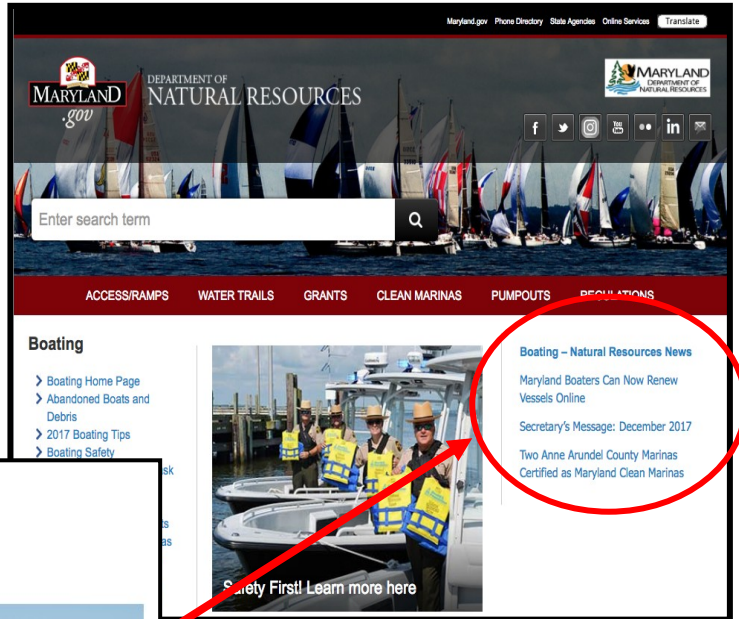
Maryland.gov Phone Directory State Agencies Online Services Translate

MARYLAND .gov

DEPARTMENT OF NATURAL RESOURCES

MARYLAND DEPARTMENT OF NATURAL RESOURCES

Enter search term

ACCESS/RAMPS WATER TRAILS GRANTS CLEAN MARINAS PUMPOUTS REGULATIONS

Boating

Boating Home Page
Abandoned Boats and Debris
2017 Boating Tips
Boating Safety

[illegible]sk

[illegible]s
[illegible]as

Safety First! Learn more here

Boating – Natural Resources News

Maryland Boaters Can Now Renew Vessels Online

Secretary's Message: December 2017

Two Anne Arundel County Marinas Certified as Maryland Clean Marinas